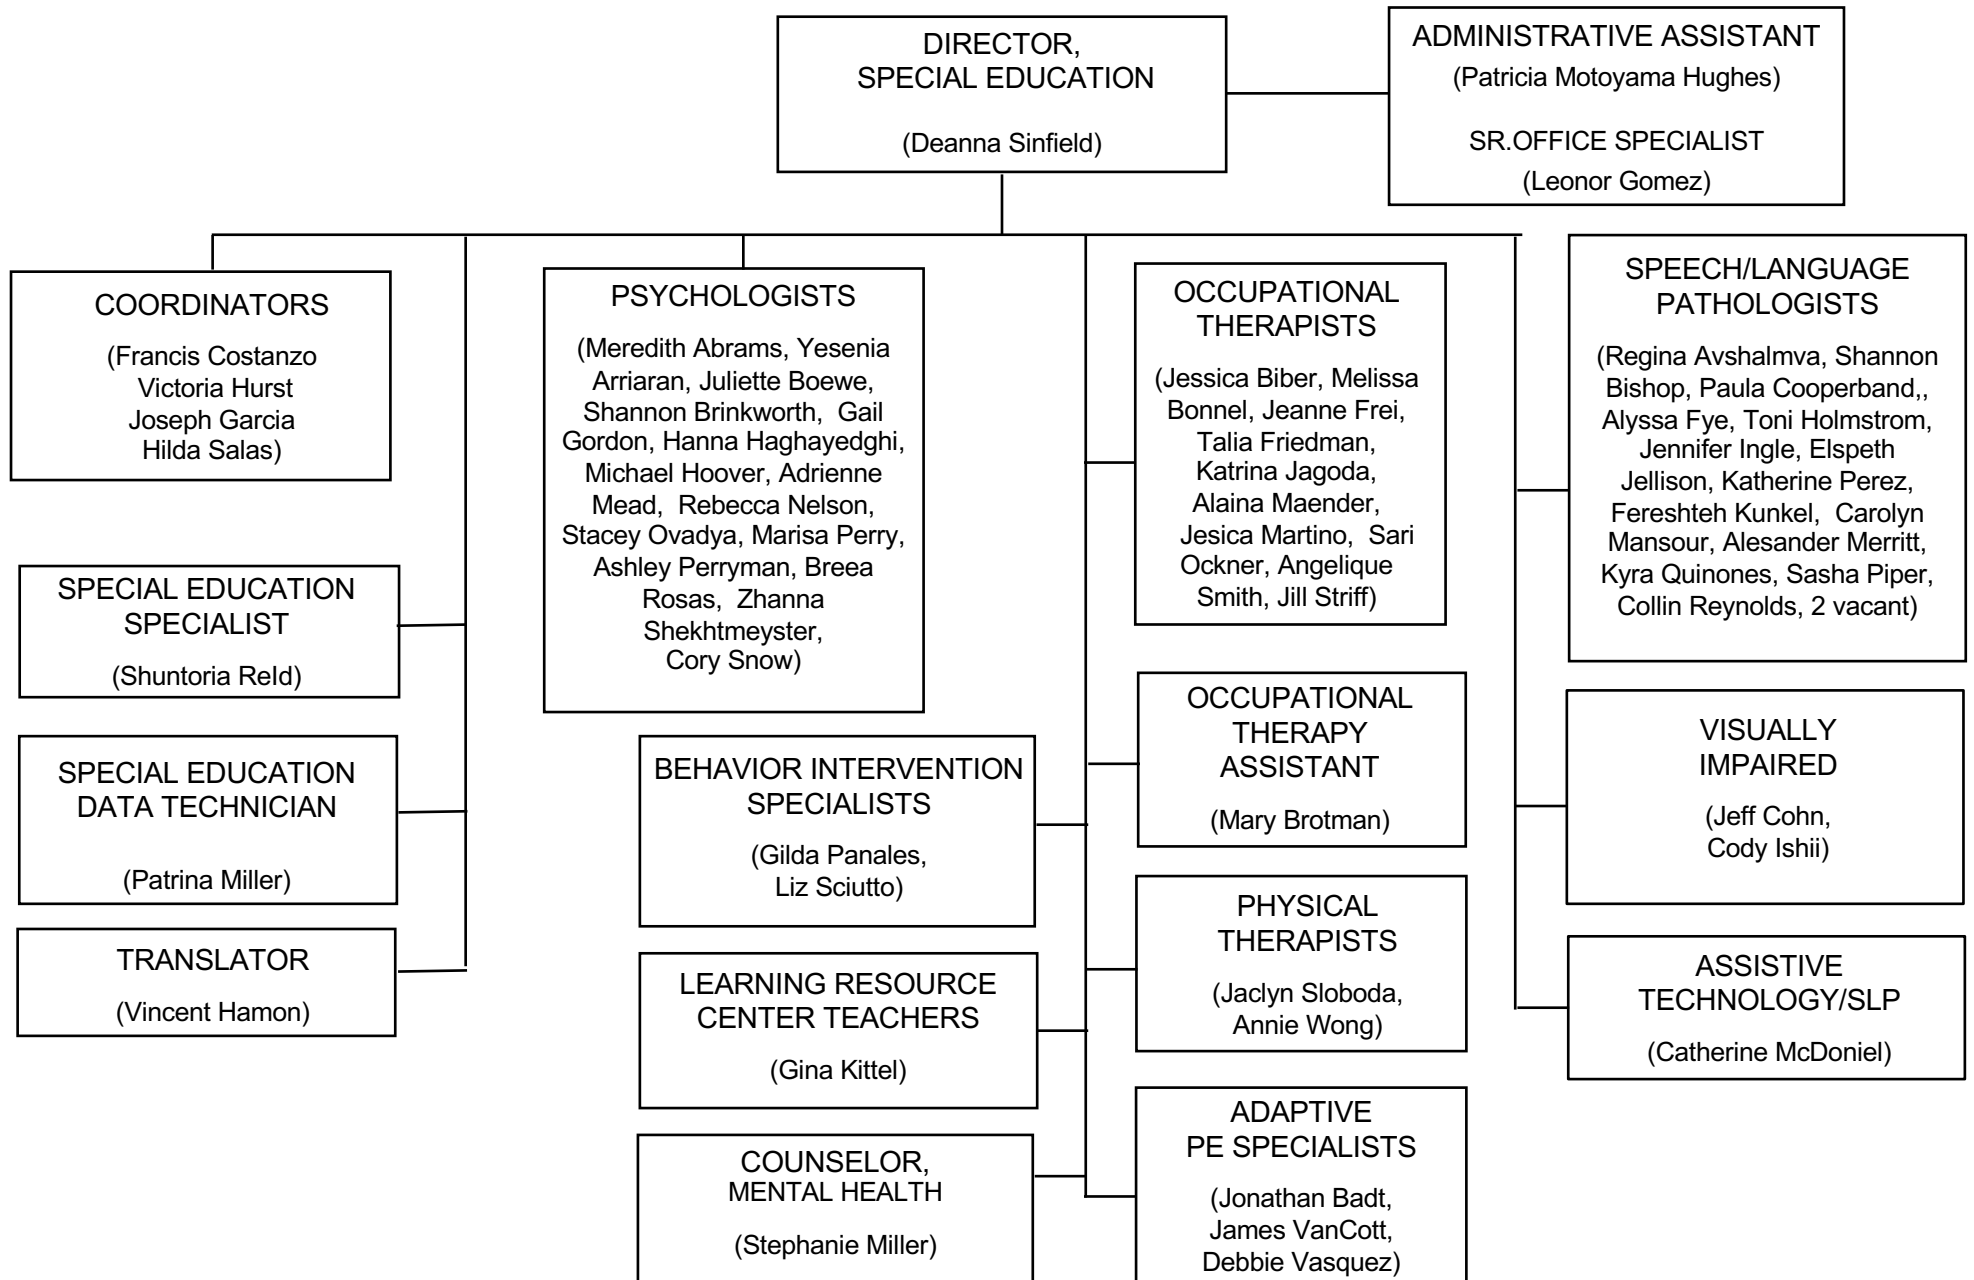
DIRECTOR, SPECIAL EDUCATION

(Deanna Sinfield)

ADMINISTRATIVE ASSISTANT

(Patricia Motoyama Hughes)

SR.OFFICE SPECIALIST

(Leonor Gomez)

COORDINATORS

(Francis Costanzo Victoria Hurst Joseph Garcia Hilda Salas)

SPECIAL EDUCATION SPECIALIST

(Shuntoria ReId)

SPECIAL EDUCATION DATA TECHNICIAN

(Patrina Miller)

TRANSLATOR

(Vincent Hamon)

PSYCHOLOGISTS

(Meredith Abrams, Yesenia Arriaran, Juliette Boewe, Shannon Brinkworth, Gail Gordon, Hanna Haghayedghi, Michael Hoover, Adrienne Mead, Rebecca Nelson, Stacey Ovadya, Marisa Perry, Ashley Perryman, Breea Rosas, Zhanna Shekhtmeyster, Cory Snow)

BEHAVIOR INTERVENTION SPECIALISTS

(Gilda Panales, Liz Sciutto)

LEARNING RESOURCE CENTER TEACHERS

(Gina Kittel)

COUNSELOR, MENTAL HEALTH

(Stephanie Miller)

OCCUPATIONAL THERAPISTS

(Jessica Biber, Melissa Bonnel, Jeanne Frei, Talia Friedman, Katrina Jagoda, Alaina Maender, Jesica Martino, Sari Ockner, Angelique Smith, Jill Striff)

OCCUPATIONAL THERAPY ASSISTANT

(Mary Brotman)

PHYSICAL THERAPISTS

(Jaclyn Sloboda, Annie Wong)

ADAPTIVE PE SPECIALISTS

(Jonathan Badt, James VanCott, Debbie Vasquez)

SPEECH/LANGUAGE PATHOLOGISTS

(Regina Avshalmva, Shannon Bishop, Paula Cooperband,, Alyssa Fye, Toni Holmstrom, Jennifer Ingle, Elspeth Jellison, Katherine Perez, Fereshteh Kunkel, Carolyn Mansour, Alesander Merritt, Kyra Quinones, Sasha Piper, Collin Reynolds, 2 vacant)

VISUALLY IMPAIRED

(Jeff Cohn, Cody Ishii)

ASSISTIVE TECHNOLOGY/SLP

(Catherine McDoniel)